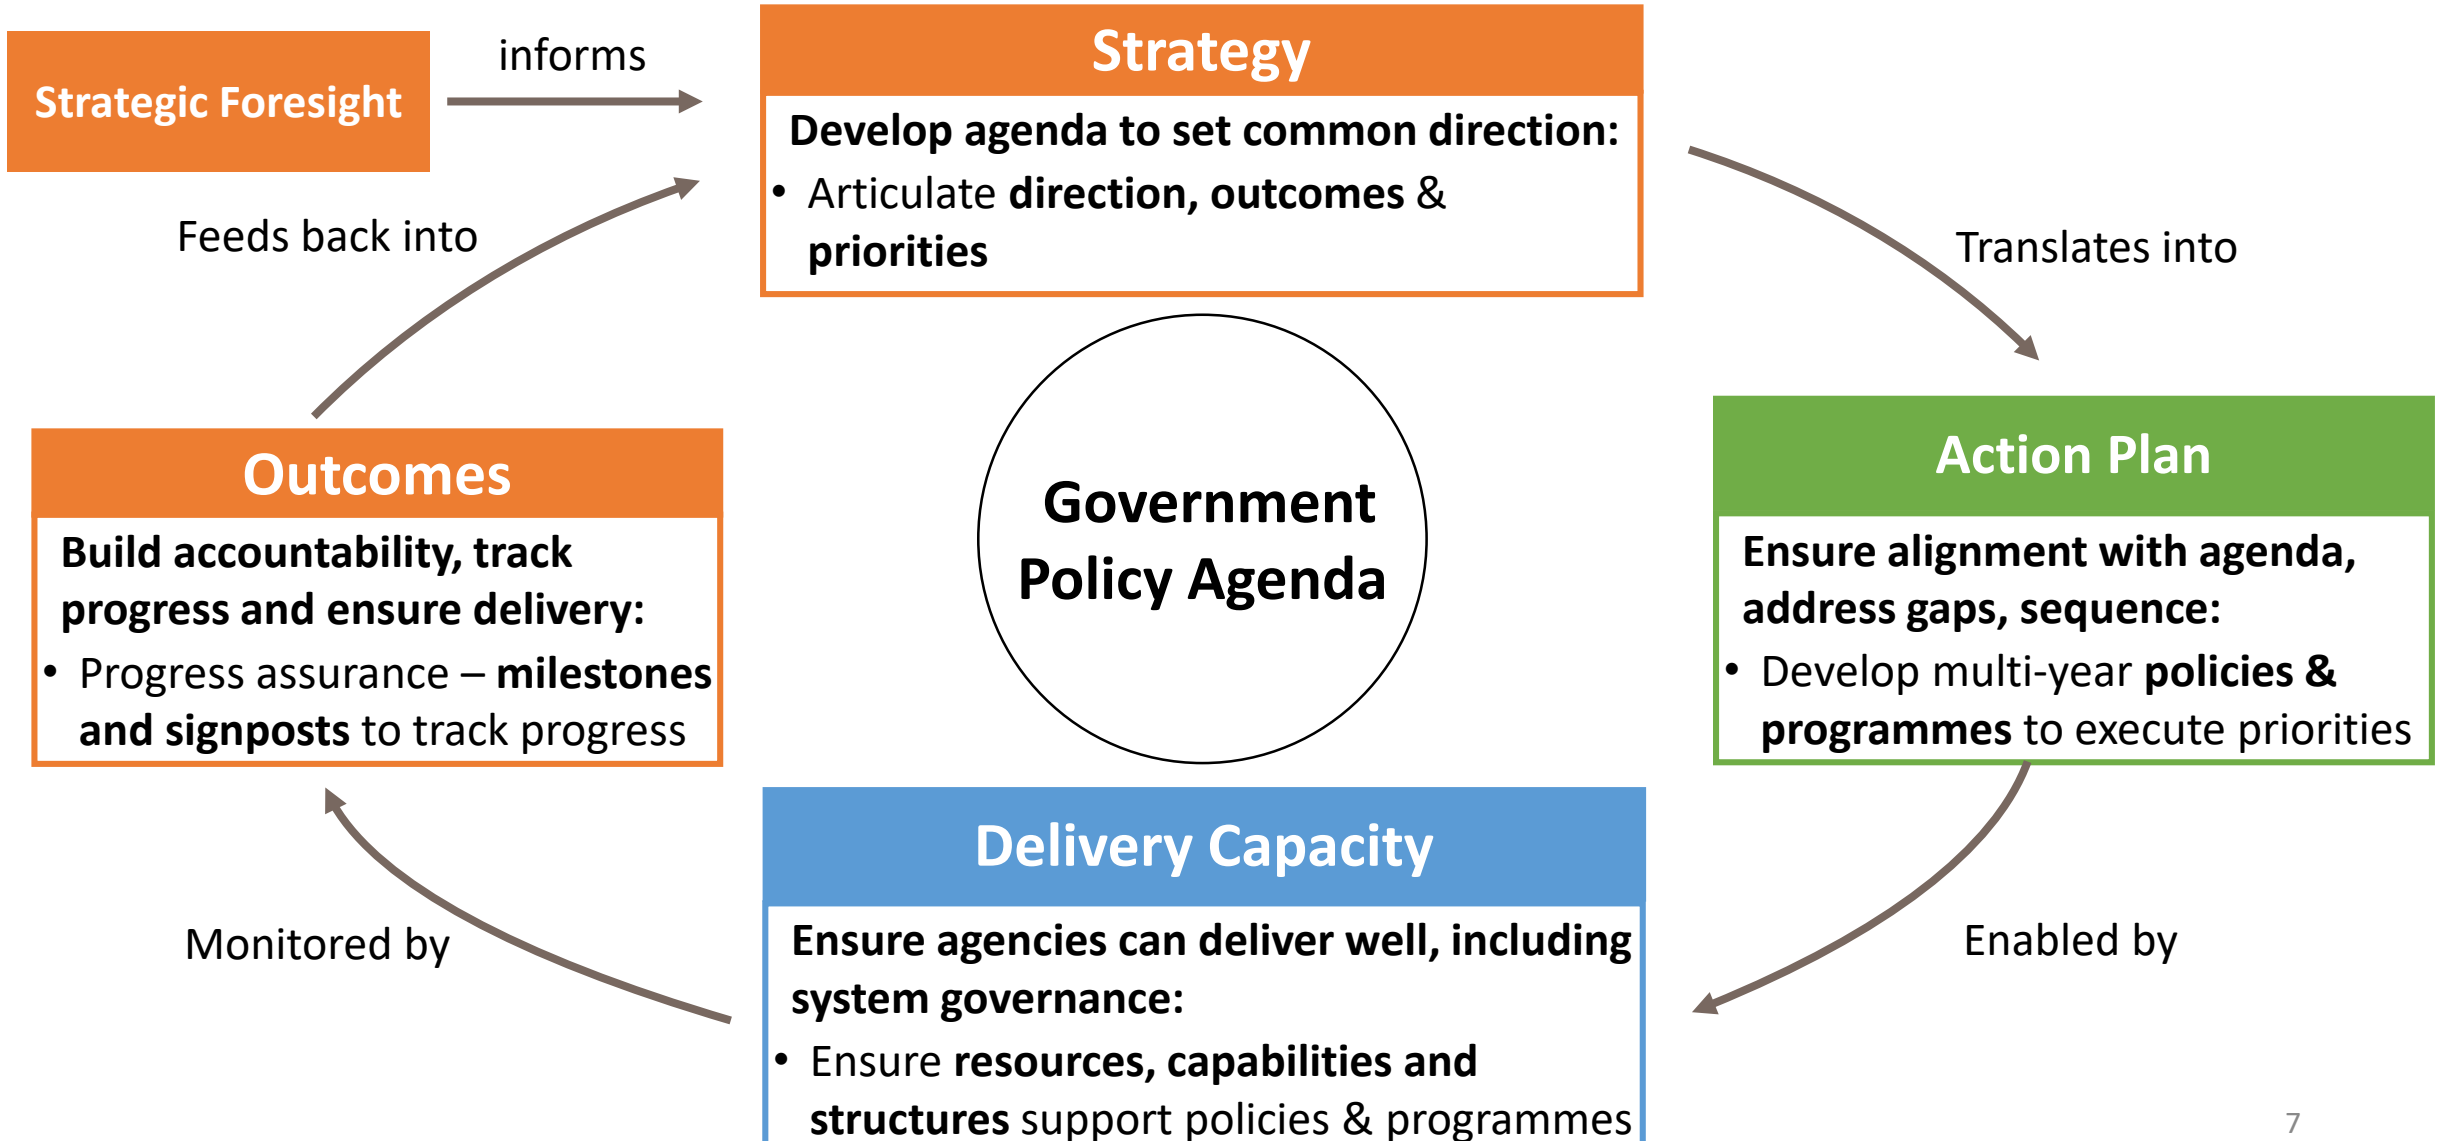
Strategic Foresight

informs

Strategy

Develop agenda to set common direction:

• Articulate direction, outcomes & priorities

Feeds back into

Translates into

Outcomes

Build accountability, track progress and ensure delivery:

• Progress assurance – milestones and signposts to track progress

Government Policy Agenda

Action Plan

Ensure alignment with agenda, address gaps, sequence:

• Develop multi-year policies & programmes to execute priorities

Delivery Capacity

Ensure agencies can deliver well, including system governance:

• Ensure resources, capabilities and structures support policies & programmes

Monitored by

Enabled by

7